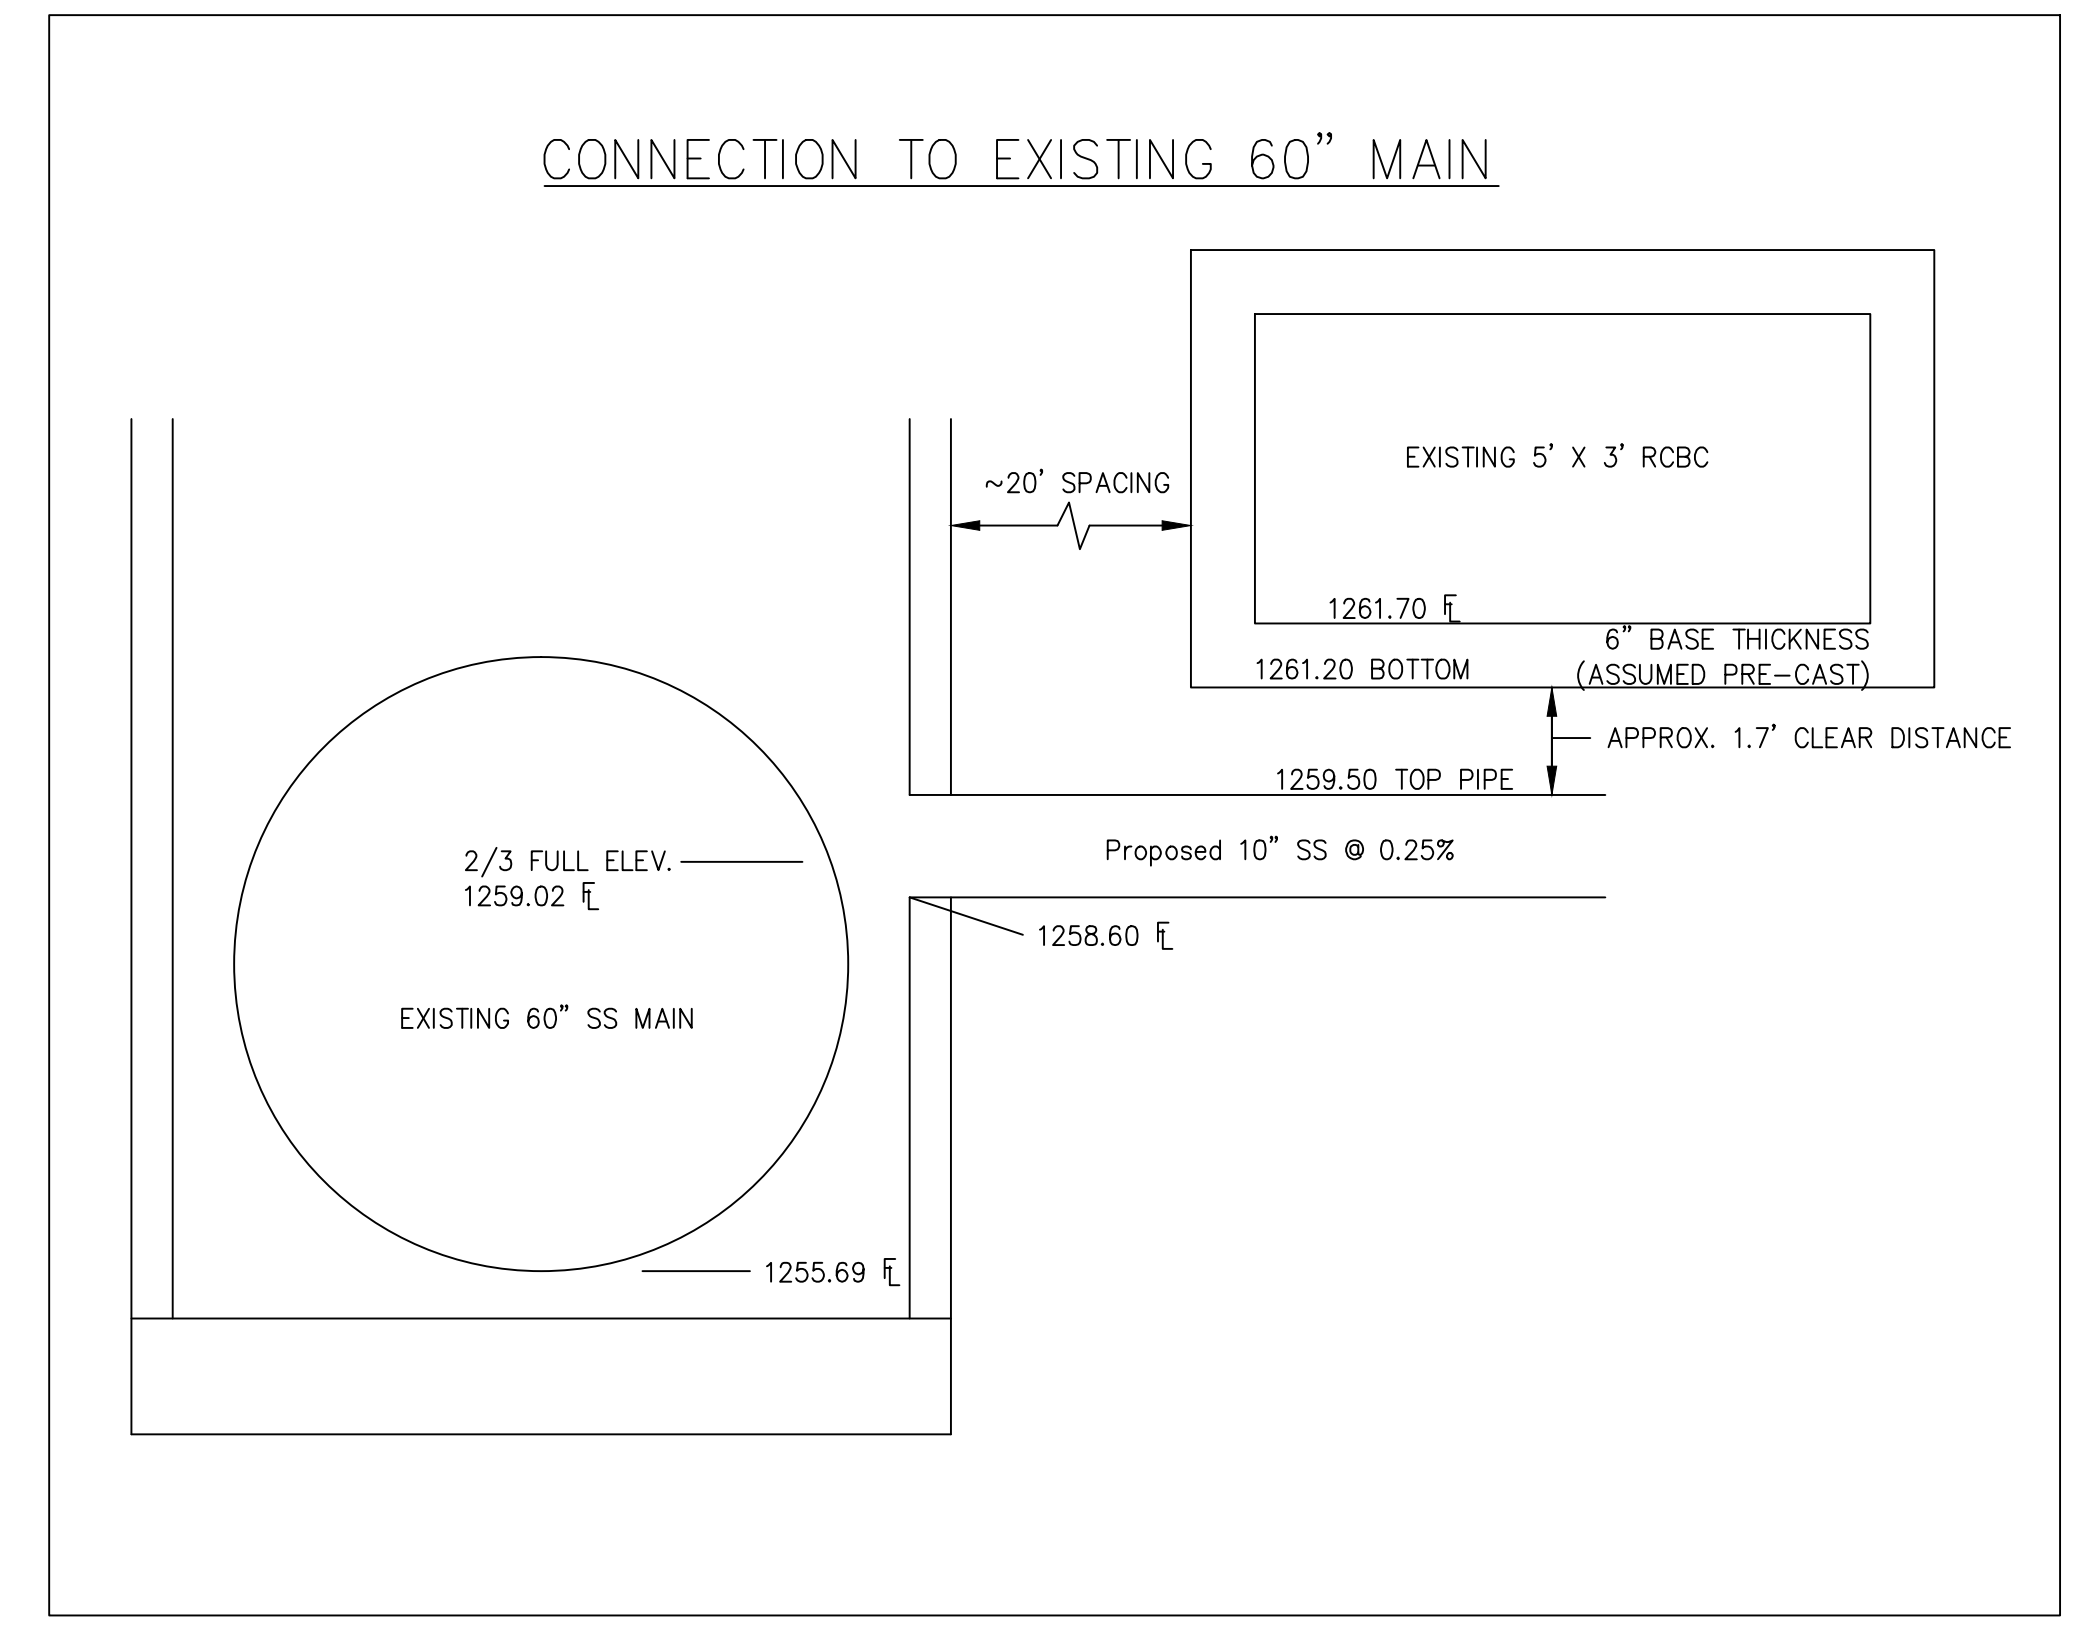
CONNECTION TO EXISTING 60" MAIN

EXISTING 5' X 3' RCBC

~20' SPACING

1261.70 FL

6" BASE THICKNESS (ASSUMED PRE-CAST)

1261.20 BOTTOM

APPROX. 1.7' CLEAR DISTANCE

1259.50 TOP PIPE

Proposed 10" SS @ 0.25%

2/3 FULL ELEV. 1259.02 FL

1258.60 FL

EXISTING 60" SS MAIN

1255.69 FL